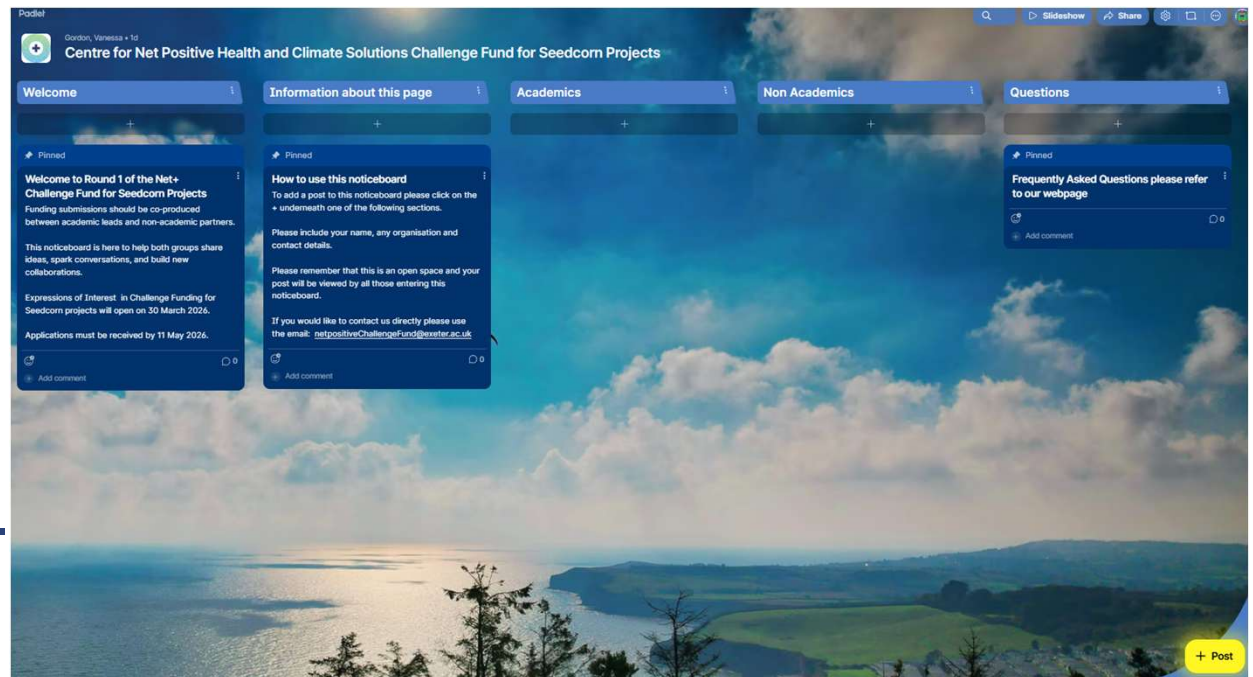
Padlet

Slideshow
Share

Gordon, Vanessa • 1d

Centre for Net Positive Health and Climate Solutions Challenge Fund for Seedcorn Projects

Welcome

+

Pinned

Welcome to Round 1 of the Net+ Challenge Fund for Seedcorn Projects

Funding submissions should be co-produced between academic leads and non-academic partners.

This noticeboard is here to help both groups share ideas, spark conversations, and build new collaborations.

Expressions of Interest in Challenge Funding for Seedcorn projects will open on 30 March 2026.

Applications must be received by 11 May 2026.

0

Add comment

Information about this page

+

Pinned

How to use this noticeboard

To add a post to this noticeboard please click on the + underneath one of the following sections.

Please include your name, any organisation and contact details.

Please remember that this is an open space and your post will be viewed by all those entering this noticeboard.

If you would like to contact us directly please use the email: netpositiveChallengeFund@exeter.ac.uk

0

Add comment

Academics

+

Non Academics

+

Questions

+

Pinned

Frequently Asked Questions please refer to our webpage

0

Add comment

+ Post